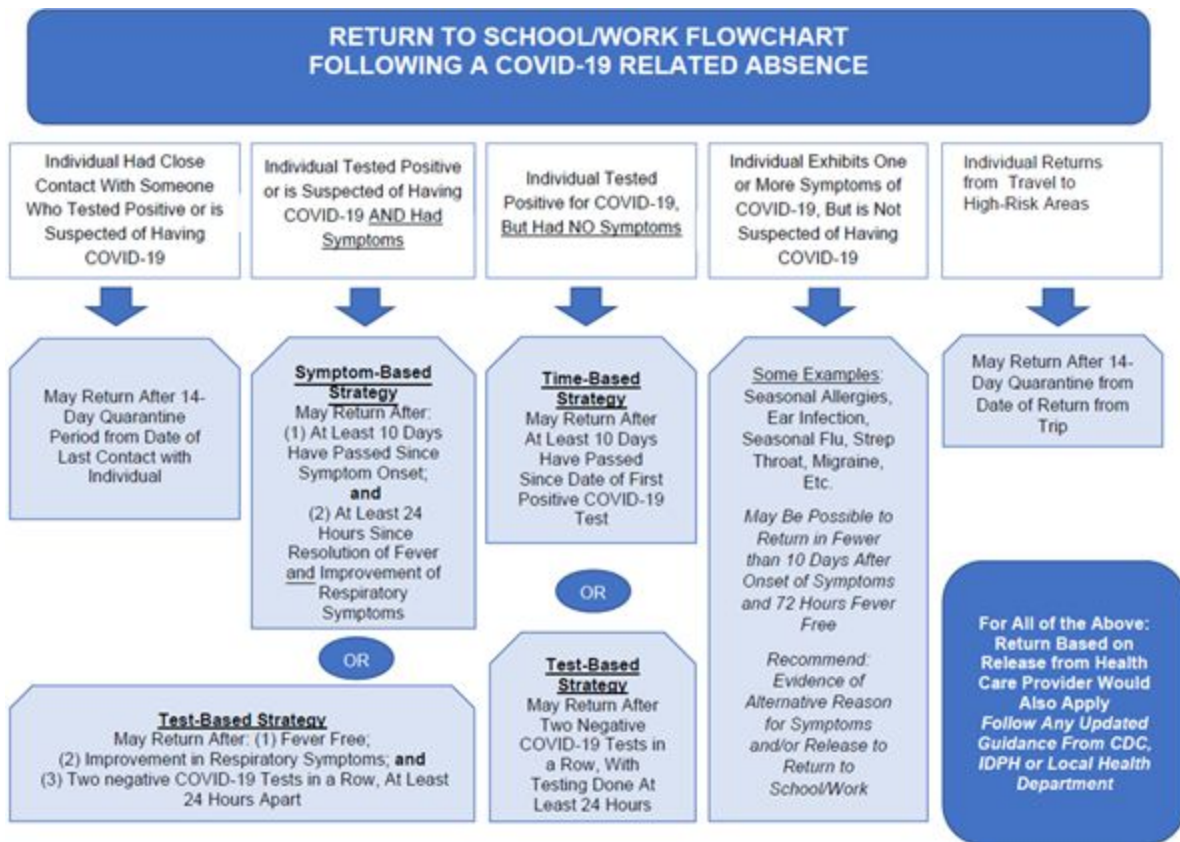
RETURN TO SCHOOL/WORK FLOWCHART
FOLLOWING A COVID-19 RELATED ABSENCE

Individual Had Close Contact With Someone Who Tested Positive or is Suspected of Having COVID-19

May Return After 14-Day Quarantine Period from Date of Last Contact with Individual

Individual Tested Positive or is Suspected of Having COVID-19 AND Had Symptoms

Symptom-Based Strategy
May Return After:
(1) At Least 10 Days Have Passed Since Symptom Onset;
and
(2) At Least 24 Hours Since Resolution of Fever and Improvement of Respiratory Symptoms

OR

Test-Based Strategy
May Return After: (1) Fever Free;
(2) Improvement in Respiratory Symptoms; and
(3) Two negative COVID-19 Tests in a Row, At Least 24 Hours Apart

Individual Tested Positive for COVID-19, But Had NO Symptoms

Time-Based Strategy
May Return After At Least 10 Days Have Passed Since Date of First Positive COVID-19 Test

OR

Test-Based Strategy
May Return After Two Negative COVID-19 Tests in a Row, With Testing Done At Least 24 Hours

Individual Exhibits One or More Symptoms of COVID-19, But is Not Suspected of Having COVID-19

Some Examples:
Seasonal Allergies, Ear Infection, Seasonal Flu, Strep Throat, Migraine, Etc.

May Be Possible to Return in Fewer than 10 Days After Onset of Symptoms and 72 Hours Fever Free

Recommend: Evidence of Alternative Reason for Symptoms and/or Release to Return to School/Work

Individual Returns from Travel to High-Risk Areas

May Return After 14-Day Quarantine from Date of Return from Trip

For All of the Above: Return Based on Release from Health Care Provider Would Also Apply
Follow Any Updated Guidance From CDC, IDPH or Local Health Department